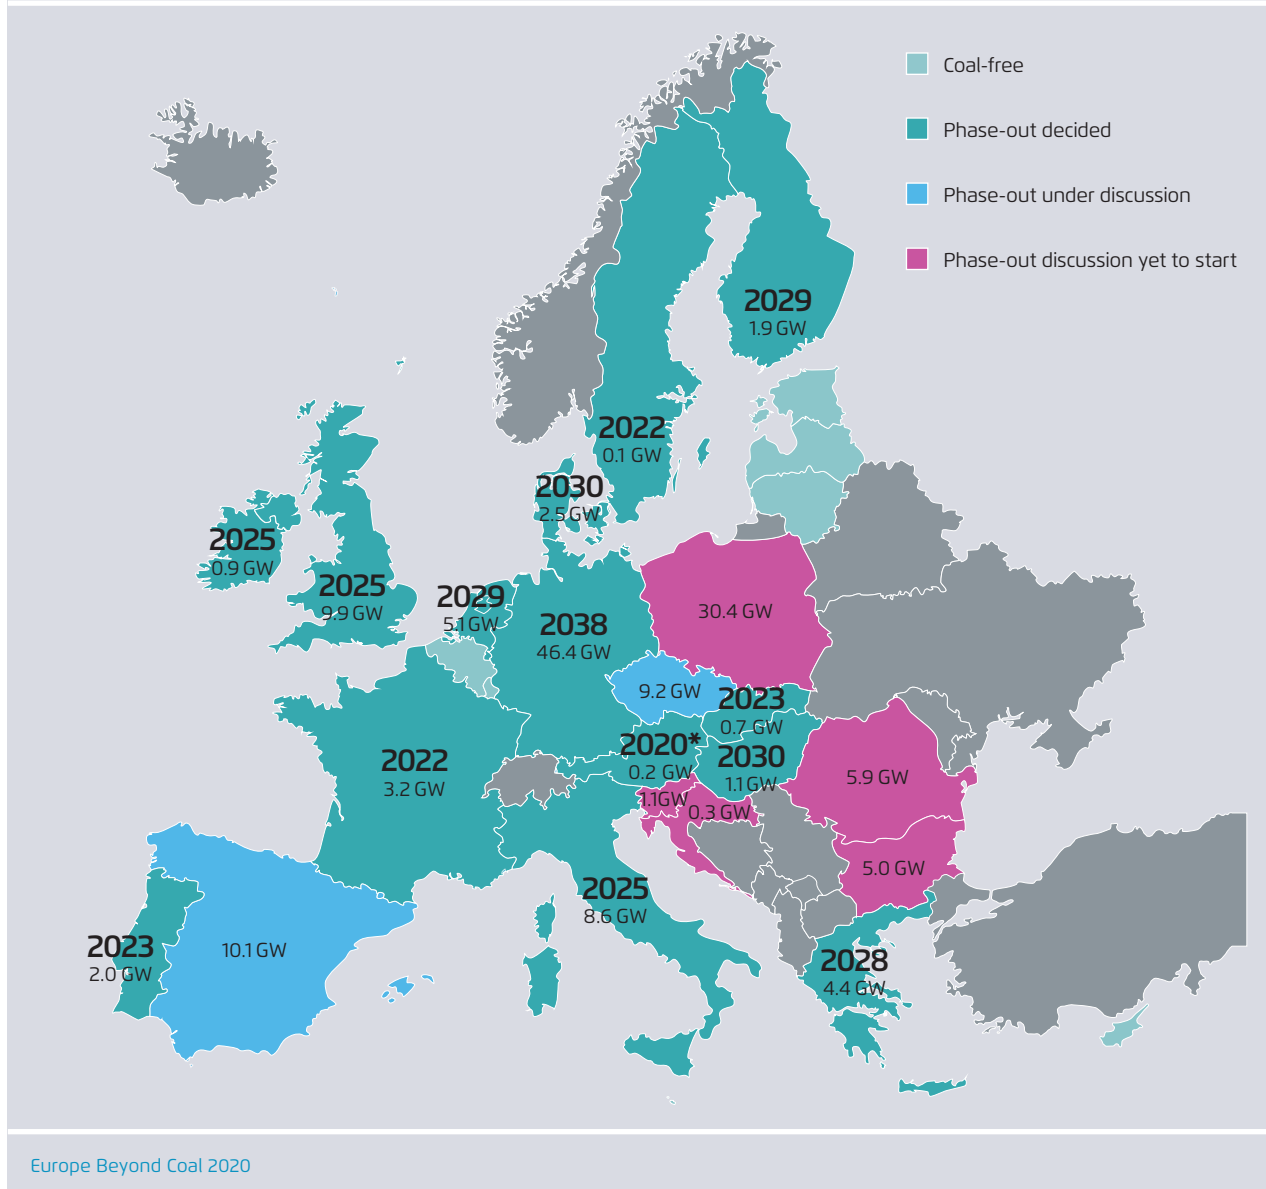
Coal-free

Phase-out decided

Phase-out under discussion

Phase-out discussion yet to start

2029
1.9 GW

2022
0.1 GW

2030
2.5 GW

2025
0.9 GW

2025
9.9 GW

2029
5.1 GW

2038
46.4 GW

30.4 GW

9.2 GW

2023
0.7 GW

2020*
0.2 GW

2030
1.1 GW

2022
3.2 GW

1.1 GW

0.3 GW

5.9 GW

5.0 GW

2025
8.6 GW

2023
2.0 GW

10.1 GW

2028
4.4 GW

Europe Beyond Coal 2020